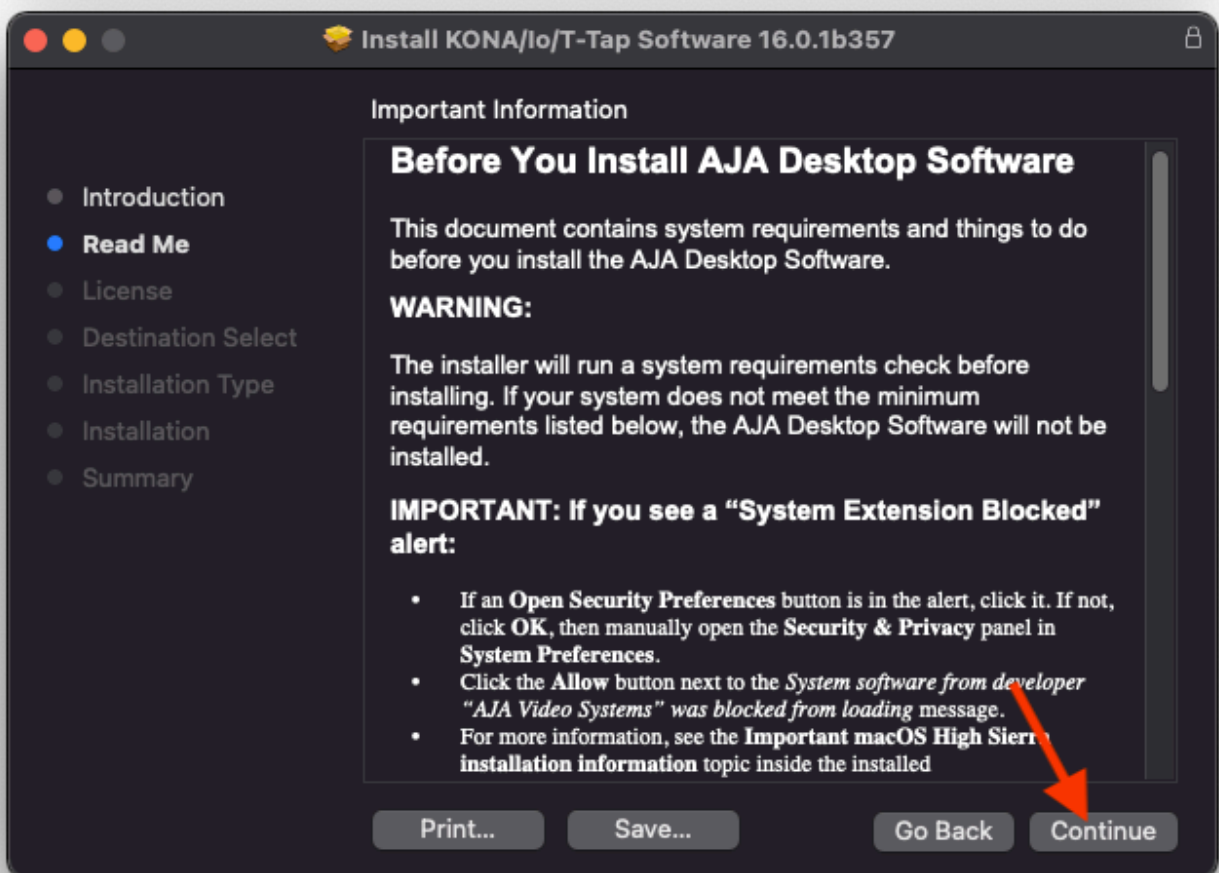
Install KONA/Io/T-Tap Software 16.0.1b357

Important Information

Introduction
Read Me
License
Destination Select
Installation Type
Installation
Summary

Before You Install AJA Desktop Software

This document contains system requirements and things to do before you install the AJA Desktop Software.

WARNING:

The installer will run a system requirements check before installing. If your system does not meet the minimum requirements listed below, the AJA Desktop Software will not be installed.

IMPORTANT: If you see a "System Extension Blocked" alert:

• If an Open Security Preferences button is in the alert, click it. If not, click OK, then manually open the Security & Privacy panel in System Preferences.
• Click the Allow button next to the System software from developer "AJA Video Systems" was blocked from loading message.
• For more information, see the Important macOS High Sierra installation information topic inside the installed

Print... Save... Go Back Continue